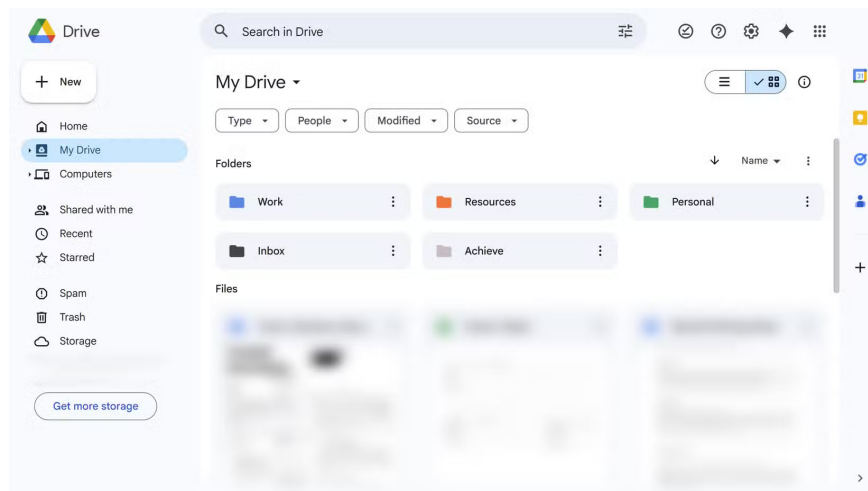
Drive

Search in Drive

New

Home
My Drive
Computers

Shared with me
Recent
Starred

Spam
Trash
Storage

Get more storage

My Drive

Type
People
Modified
Source

Folders

Name

Work
Resources
Personal
Inbox
Achieve

Files

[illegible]